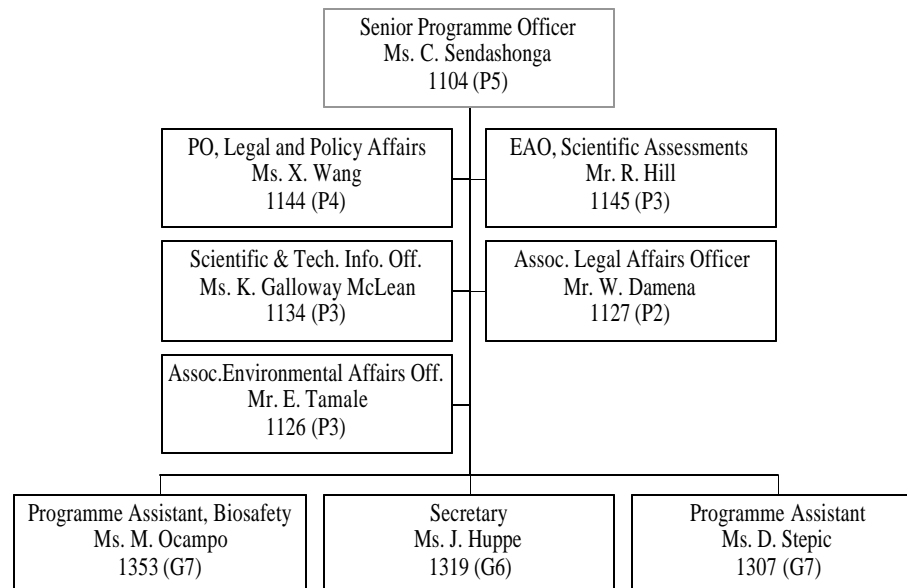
Senior Programme Officer
Ms. C. Sendashonga
1104 (P5)

PO, Legal and Policy Affairs
Ms. X. Wang
1144 (P4)

EAO, Scientific Assessments
Mr. R. Hill
1145 (P3)

Scientific & Tech. Info. Off.
Ms. K. Galloway McLean
1134 (P3)

Assoc. Legal Affairs Officer
Mr. W. Damena
1127 (P2)

Assoc.Environmental Affairs Off.
Mr. E. Tamale
1126 (P3)

Programme Assistant, Biosafety
Ms. M. Ocampo
1353 (G7)

Secretary
Ms. J. Huppe
1319 (G6)

Programme Assistant
Ms. D. Stepic
1307 (G7)